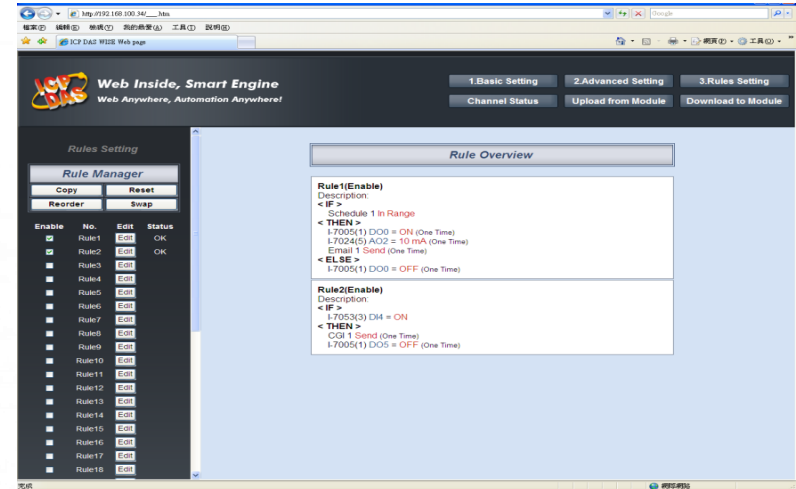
http://192.168.100.34/__.htm
Google
檔案(F) 編輯(E) 檢視(V) 我的最愛(A) 工具(T) 說明(H)
ICP DAS WISE Web page
網頁(P) 工具(O)

ICP DAS
Web Inside, Smart Engine
Web Anywhere, Automation Anywhere!

1.Basic Setting
2.Advanced Setting
3.Rules Setting
Channel Status
Upload from Module
Download to Module

Rules Setting
Rule Manager
Copy
Reset
Reorder
Swap

| Enable | No. | Edit | Status |
|---|---|---|---|
| ☑ | Rule1 | Edit | OK |
| ☑ | Rule2 | Edit | OK |
| | Rule3 | Edit | |
| | Rule4 | Edit | |
| | Rule5 | Edit | |
| | Rule6 | Edit | |
| | Rule7 | Edit | |
| | Rule8 | Edit | |
| | Rule9 | Edit | |
| | Rule10 | Edit | |
| | Rule11 | Edit | |
| | Rule12 | Edit | |
| | Rule13 | Edit | |
| | Rule14 | Edit | |
| | Rule15 | Edit | |
| | Rule16 | Edit | |
| | Rule17 | Edit | |
| | Rule18 | Edit | |

Rule Overview

Rule1(Enable)
Description:
< IF >
Schedule 1 In Range
< THEN >
I-7005(1) DO0 = ON (One Time)
I-7024(5) AO2 = 10 mA (One Time)
Email 1 Send (One Time)
< ELSE >
I-7005(1) DO0 = OFF (One Time)

Rule2(Enable)
Description:
< IF >
I-7053(3) DI4 = ON
< THEN >
CGI 1 Send (One Time)
I-7005(1) DO5 = OFF (One Time)

完成
網際網路